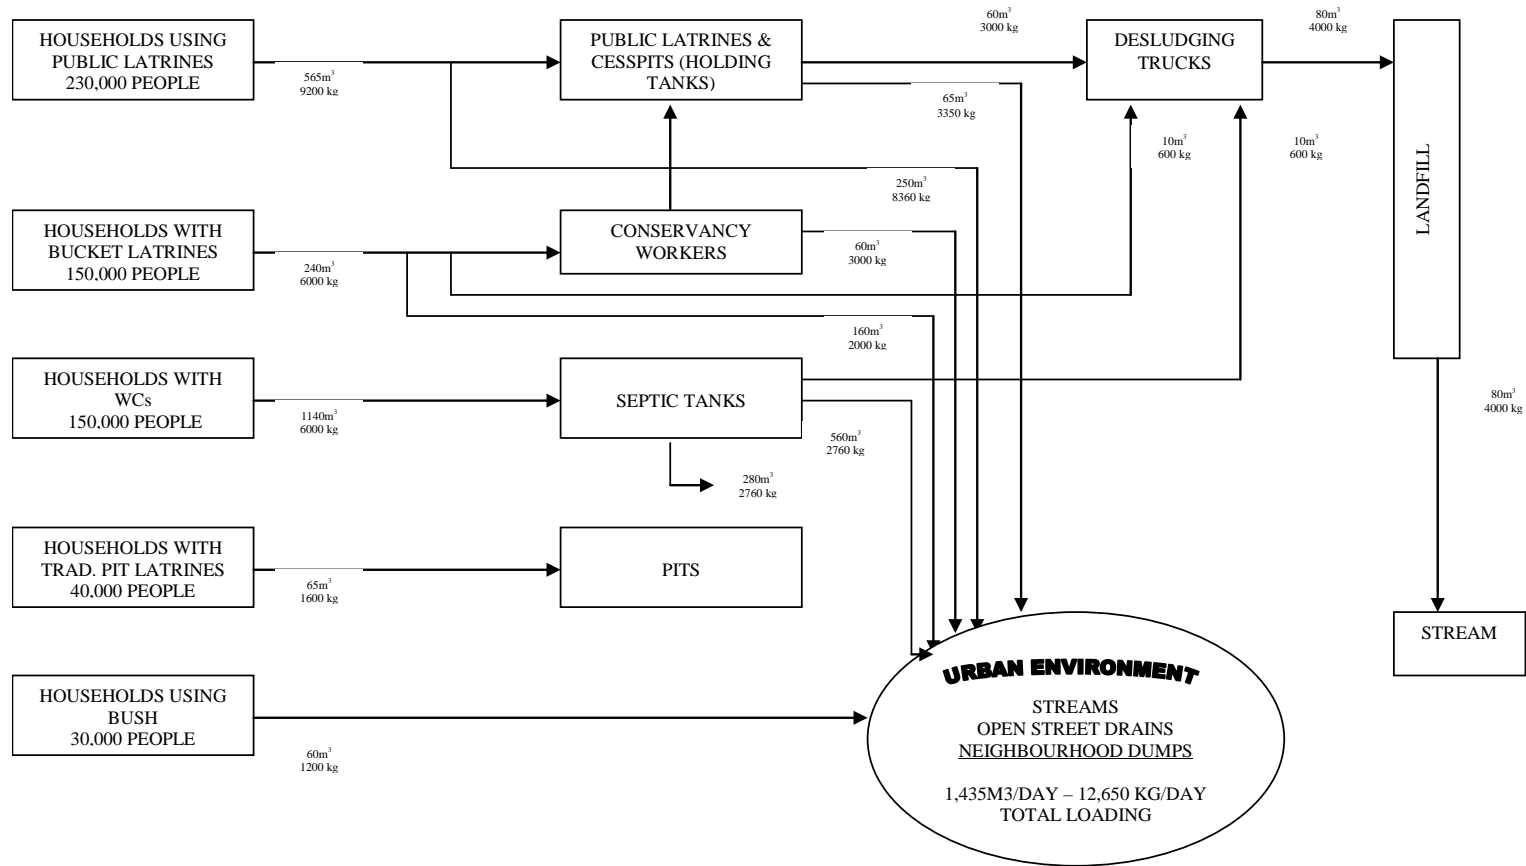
HOUSEHOLDS USING PUBLIC LATRINES 230,000 PEOPLE

565$m^3$ 9200 kg

PUBLIC LATRINES & CESSPITS (HOLDING TANKS)

60$m^3$ 3000 kg

DESLUDGING TRUCKS

80$m^3$ 4000 kg

65$m^3$ 3350 kg

10$m^3$ 600 kg

10$m^3$ 600 kg

LANDFILL

250$m^3$ 8360 kg

HOUSEHOLDS WITH BUCKET LATRINES 150,000 PEOPLE

240$m^3$ 6000 kg

CONSERVANCY WORKERS

60$m^3$ 3000 kg

160$m^3$ 2000 kg

HOUSEHOLDS WITH WCs 150,000 PEOPLE

1140$m^3$ 6000 kg

SEPTIC TANKS

560$m^3$ 2760 kg

80$m^3$ 4000 kg

280$m^3$ 2760 kg

HOUSEHOLDS WITH TRAD. PIT LATRINES 40,000 PEOPLE

65$m^3$ 1600 kg

PITS

STREAM

HOUSEHOLDS USING BUSH 30,000 PEOPLE

60$m^3$ 1200 kg

URBAN ENVIRONMENT

STREAMS
OPEN STREET DRAINS
NEIGHBOURHOOD DUMPS

1,435M3/DAY – 12,650 KG/DAY
TOTAL LOADING